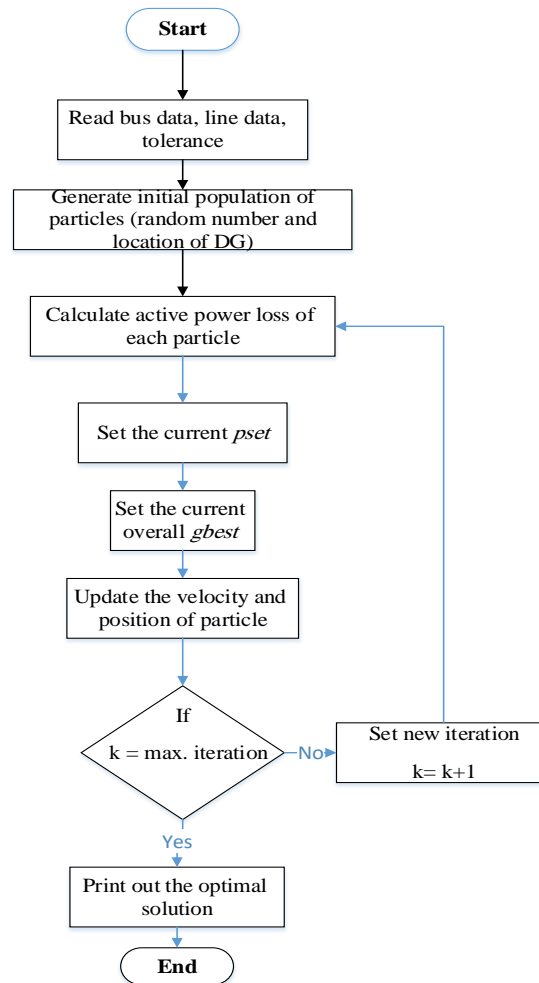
Start

Read bus data, line data, tolerance

Generate initial population of particles (random number and location of DG)

Calculate active power loss of each particle

Set the current *pset*

Set the current overall *gbest*

Update the velocity and position of particle

If

k = max. iteration

No

Set new iteration

k= k+1

Yes

Print out the optimal solution

End